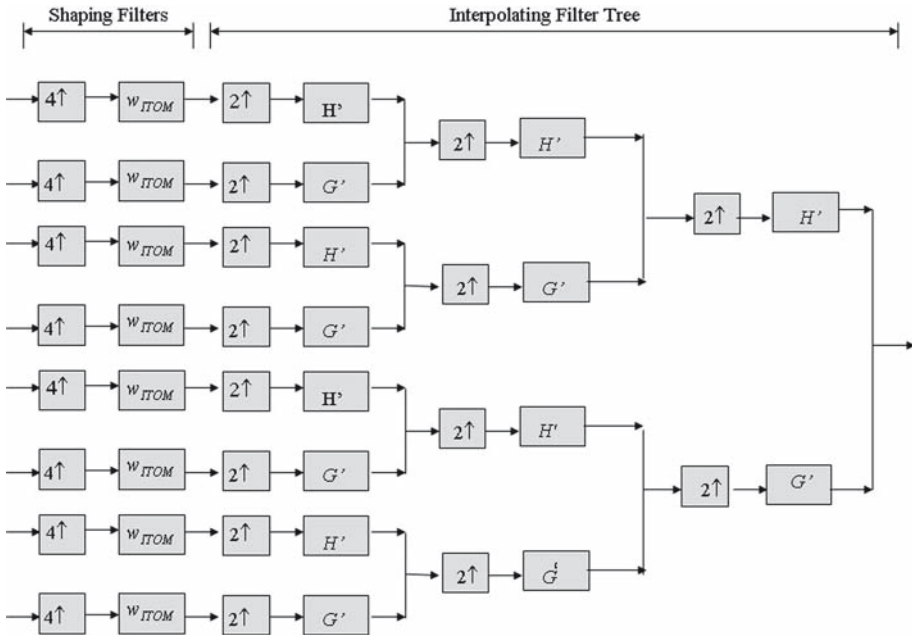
Shaping Filters

Interpolating Filter Tree

$4\uparrow$ $w_{ITOM}$ $2\uparrow$ H'

$4\uparrow$ $w_{ITOM}$ $2\uparrow$ $G'$

$2\uparrow$ $H'$

$4\uparrow$ $w_{ITOM}$ $2\uparrow$ $H'$

$4\uparrow$ $w_{ITOM}$ $2\uparrow$ $G'$

$2\uparrow$ $G'$

$2\uparrow$ $H'$

$4\uparrow$ $w_{ITOM}$ $2\uparrow$ H'

$4\uparrow$ $w_{ITOM}$ $2\uparrow$ $G'$

$2\uparrow$ $H'$

$4\uparrow$ $w_{ITOM}$ $2\uparrow$ $H'$

$4\uparrow$ $w_{ITOM}$ $2\uparrow$ $G'$

$2\uparrow$ $G'$

$2\uparrow$ $G'$